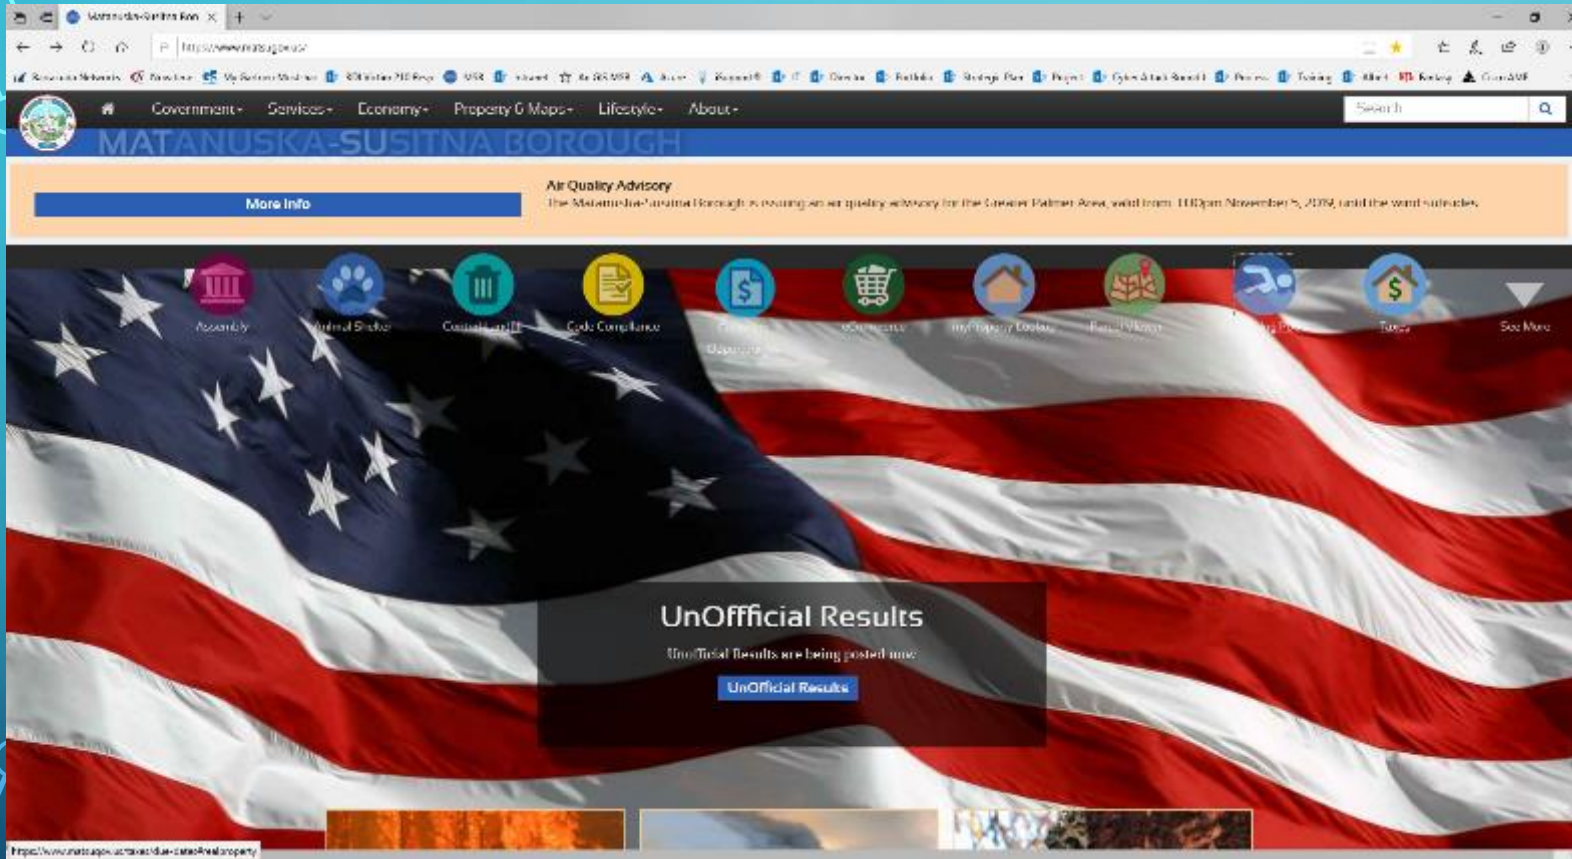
Matanuska-Susitna Bor

Government Services Economy Property & Maps Lifestyle About

Search

MATANUSKA-SUSITNA BOROUGH

More Info

Air Quality Advisory

The Matanuska-Susitna Borough is issuing an air quality advisory for the Greater Palmer Area, valid from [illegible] November 5, 2019, until the wind subsides.

Assembly

Animal Shelter

Central Landfill

Code Compliance

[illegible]

eCommerce

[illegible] Property Lookup

Parcel Viewer

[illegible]

Taxes

See More

UnOffficial Results

UnOfficial Results are being posted now

UnOfficial Results

https://www.matsugov.us/taxes/due-dates#realproperty